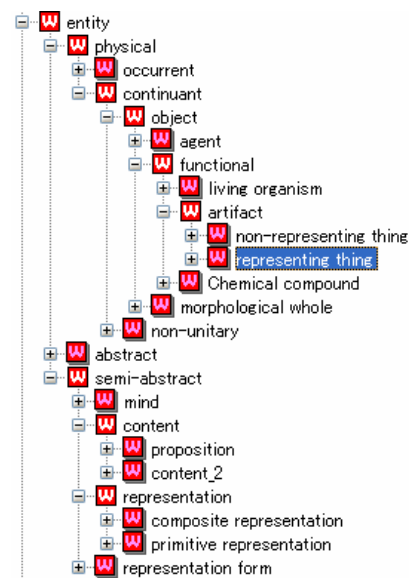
W entity
W physical
W occurrent
W continuant
W object
W agent
W functional
W living organism
W artifact
W non-representing thing
W representing thing
W Chemical compound
W morphological whole
W non-unitary
W abstract
W semi-abstract
W mind
W content
W proposition
W content_2
W representation
W composite representation
W primitive representation
W representation form